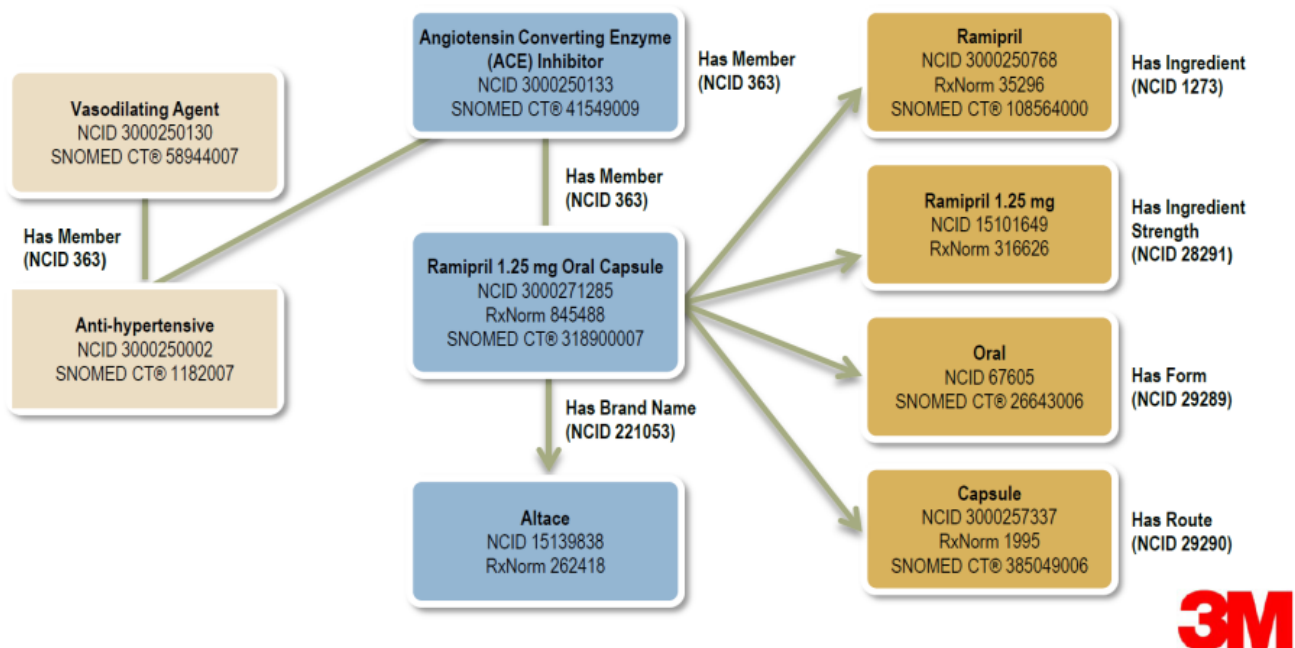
Vasodilating Agent
NCID 3000250130
SNOMED CT® 58944007

Has Member
(NCID 363)

Anti-hypertensive
NCID 3000250002
SNOMED CT® 1182007

Angiotensin Converting Enzyme (ACE) Inhibitor
NCID 3000250133
SNOMED CT® 41549009

Has Member
(NCID 363)

Has Member
(NCID 363)

Ramipril 1.25 mg Oral Capsule
NCID 3000271285
RxNorm 845488
SNOMED CT® 318900007

Has Brand Name
(NCID 221053)

Altace
NCID 15139838
RxNorm 262418

Ramipril
NCID 3000250768
RxNorm 35296
SNOMED CT® 108564000

Has Ingredient
(NCID 1273)

Ramipril 1.25 mg
NCID 15101649
RxNorm 316626

Has Ingredient Strength
(NCID 28291)

Oral
NCID 67605
SNOMED CT® 26643006

Has Form
(NCID 29289)

Capsule
NCID 3000257337
RxNorm 1995
SNOMED CT® 385049006

Has Route
(NCID 29290)

3M